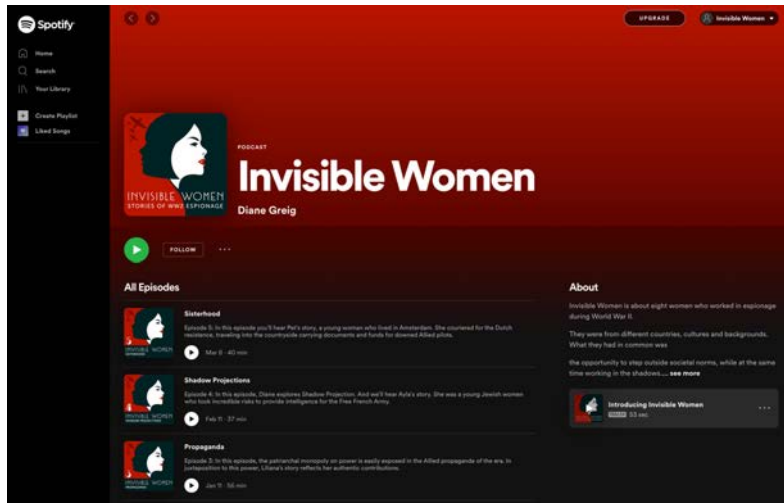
Spotify

Home

Search

Your Library

Create Playlist

Liked Songs

UPGRADE

Invisible Women

INVISIBLE WOMEN
STORIES OF WWII ESPIONAGE

PODCAST

Invisible Women

Diane Greig

FOLLOW

...

All Episodes

Sisterhood

Episode 5: In this episode you'll hear Pel's story, a young woman who lived in Amsterdam. She couriered for the Dutch resistance, traveling into the countryside carrying documents and funds for downed Allied pilots.

Mar 8 · 40 min

Shadow Projections

Episode 4: In this episode, Diane explores Shadow Projection. And we'll hear Ayla's story. She was a young Jewish women who took incredible risks to provide intelligence for the Free French Army.

Feb 11 · 37 min

Propaganda

Episode 3: In this episode, the patriarchal monopoly on power is easily exposed in the Allied propaganda of the era. In juxtaposition to this power, Liliana's story reflects her authentic contributions.

Jan 11 · 56 min

About

Invisible Women is about eight women who worked in espionage during World War II.

They were from different countries, cultures and backgrounds. What they had in common was

the opportunity to step outside societal norms, while at the same time working in the shadows.... see more

Introducing Invisible Women

TRAILER 53 sec

...